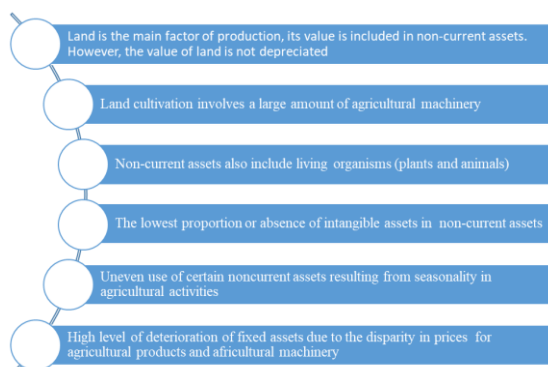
Land is the main factor of production, its value is included in non-current assets. However, the value of land is not depreciated

Land cultivation involves a large amount of agricultural machinery

Non-current assets also include living organisms (plants and animals)

The lowest proportion or absence of intangible assets in non-current assets

Uneven use of certain noncurrent assets resulting from seasonality in agricultural activities

High level of deterioration of fixed assets due to the disparity in prices for agricultural products and africultural machinery